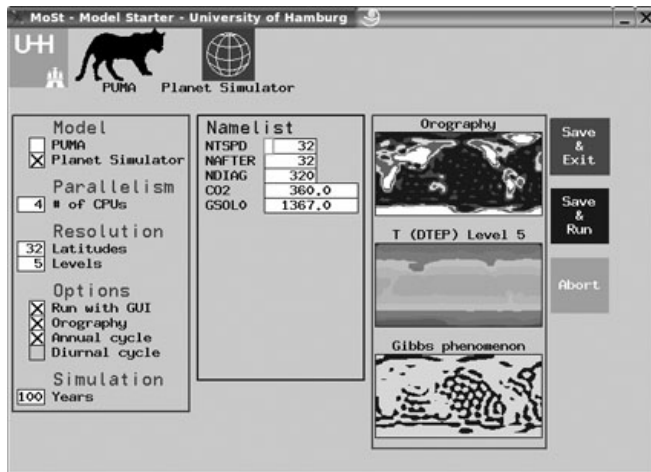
MoSt - Model Starter - University of Hamburg

UHH

PUMA Planet Simulator

Model
PUMA
☒ Planet Simulator

Parallelism
4 # of CPUs

Resolution
32 Latitudes
5 Levels

Options
☒ Run with GUI
☒ Orography
☒ Annual cycle
Diurnal cycle

Simulation
100 Years

Namelist
| | |
|---|---|
| NTSPD | 32 |
| NAFTER | 32 |
| NDIAG | 320 |
| CO2 | 360.0 |
| GSOL0 | 1367.0 |

Orography

T (DTEP) Level 5

Gibbs phenomenon

Save & Exit

Save & Run

Abort